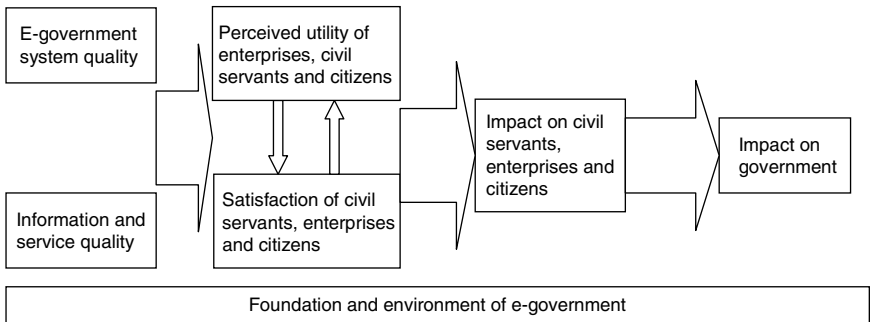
E-government system quality

Information and service quality

Perceived utility of enterprises, civil servants and citizens

Satisfaction of civil servants, enterprises and citizens

Impact on civil servants, enterprises and citizens

Impact on government

Foundation and environment of e-government